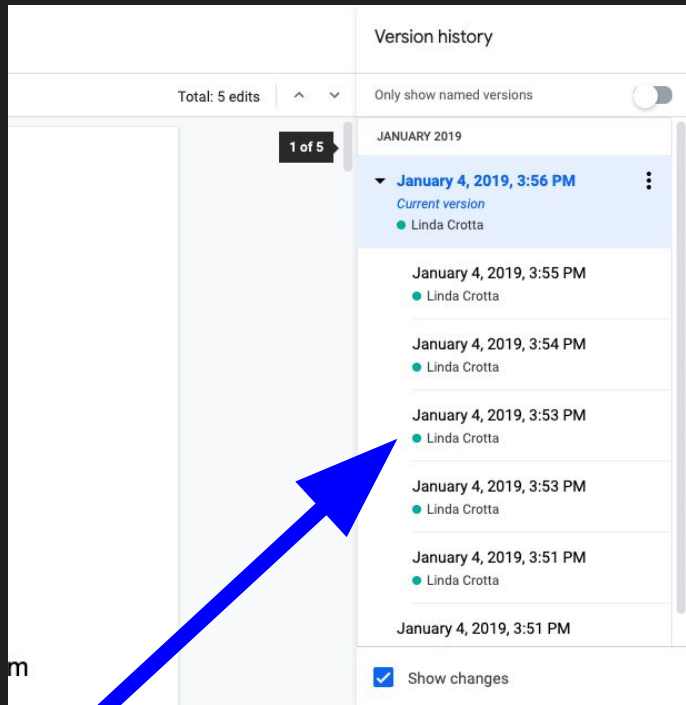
Version history

Total: 5 edits

1 of 5

Only show named versions

JANUARY 2019

January 4, 2019, 3:56 PM
Current version
Linda Crotta

January 4, 2019, 3:55 PM
Linda Crotta

January 4, 2019, 3:54 PM
Linda Crotta

January 4, 2019, 3:53 PM
Linda Crotta

January 4, 2019, 3:53 PM
Linda Crotta

January 4, 2019, 3:51 PM
Linda Crotta

January 4, 2019, 3:51 PM

m

Show changes